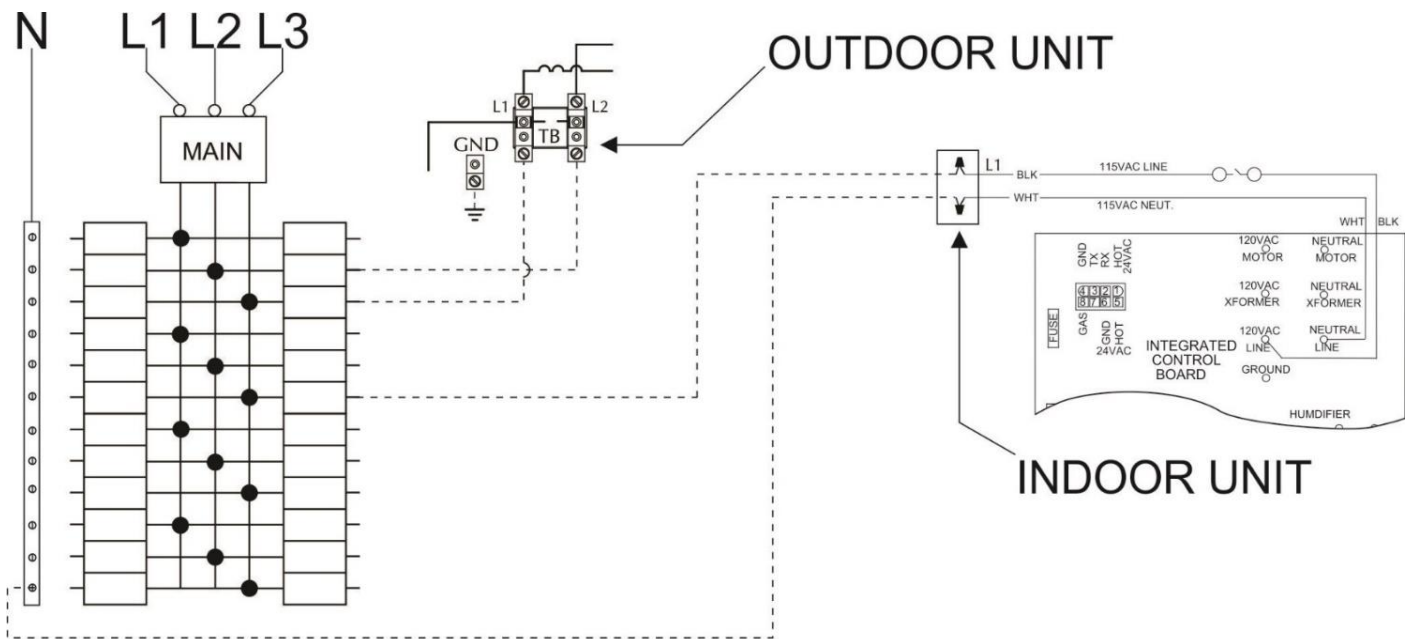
N L1 L2 L3

MAIN

L1 L2
TB
GND

OUTDOOR UNIT

L1
BLK
115VAC LINE
WHT
115VAC NEUT.
WHT BLK

GND TX RX HOT 24VAC
120VAC MOTOR
NEUTRAL MOTOR
4 3 2 1
8 7 6 5
120VAC XFORMER
NEUTRAL XFORMER
FUSE
GAS GND HOT 24VAC
INTEGRATED CONTROL BOARD
120VAC LINE
NEUTRAL LINE
GROUND
HUMDIFIER

INDOOR UNIT